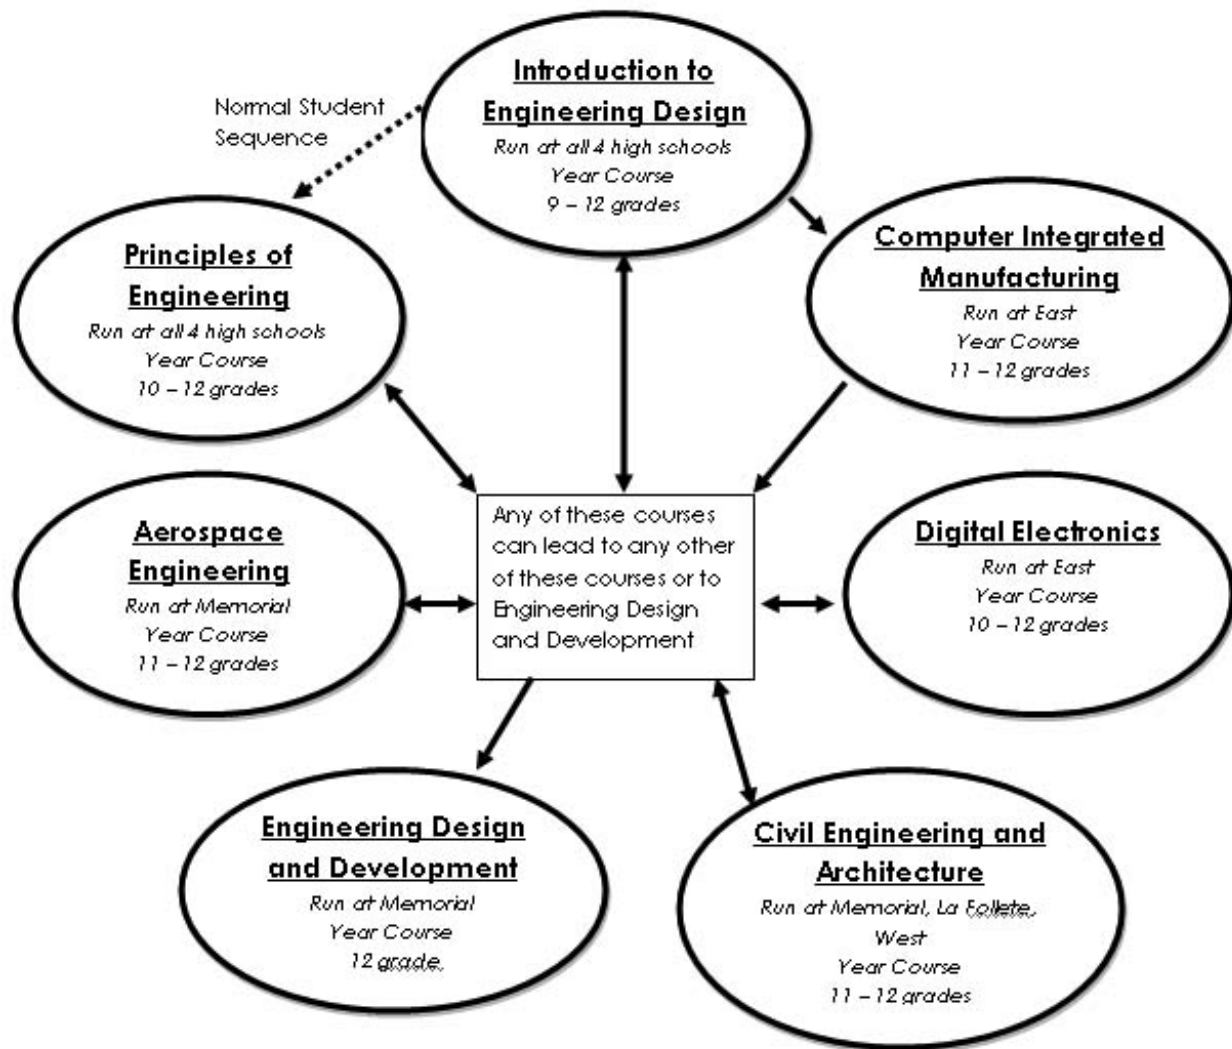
Introduction to Engineering Design
Run at all 4 high schools
Year Course
9 – 12 grades

Normal Student Sequence

Principles of Engineering
Run at all 4 high schools
Year Course
10 – 12 grades

Computer Integrated Manufacturing
Run at East
Year Course
11 – 12 grades

Aerospace Engineering
Run at Memorial
Year Course
11 – 12 grades

Any of these courses can lead to any other of these courses or to Engineering Design and Development

Digital Electronics
Run at East
Year Course
10 – 12 grades

Engineering Design and Development
Run at Memorial
Year Course
12 grade.

Civil Engineering and Architecture
Run at Memorial, La Follete, West
Year Course
11 – 12 grades